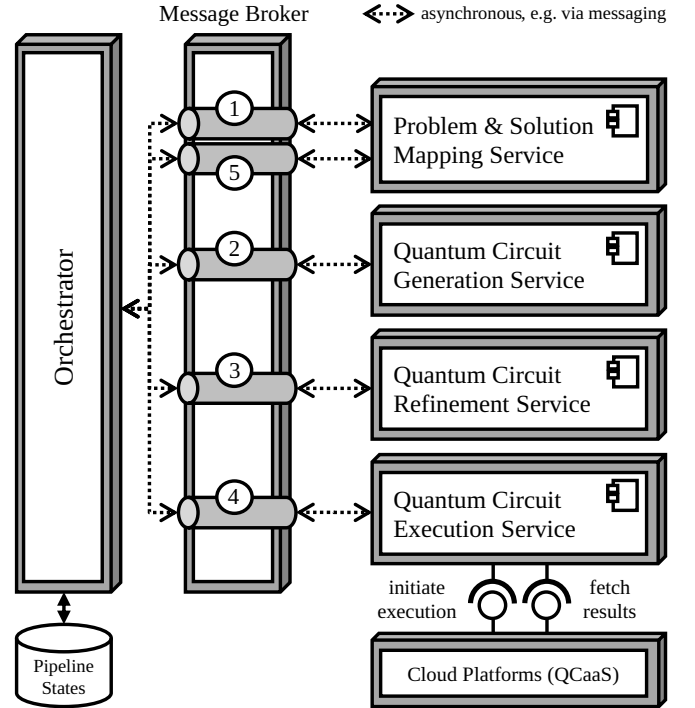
Message Broker

asynchronous, e.g. via messaging

Orchestrator

1

5

2

3

4

Problem & Solution Mapping Service

Quantum Circuit Generation Service

Quantum Circuit Refinement Service

Quantum Circuit Execution Service

initiate execution

fetch results

Cloud Platforms (QCaaS)

Pipeline States